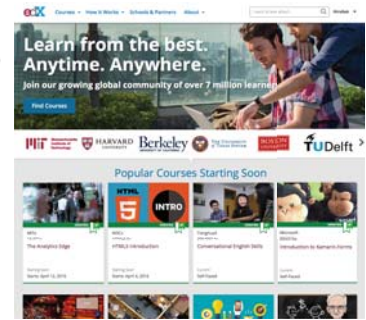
edX Courses How it Works Schools & Partners About

Learn from the best. Anytime. Anywhere.

Join our growing global community of over 7 million learners

Find Courses

MIT HARVARD Berkeley TUDelft

Popular Courses Starting Soon

The Analytics Edge

HTML5 HTML5 Introduction

INTRO

Conversational English Skills

Introduction to Xamarin.Forms

Self-Paced

Self-Paced